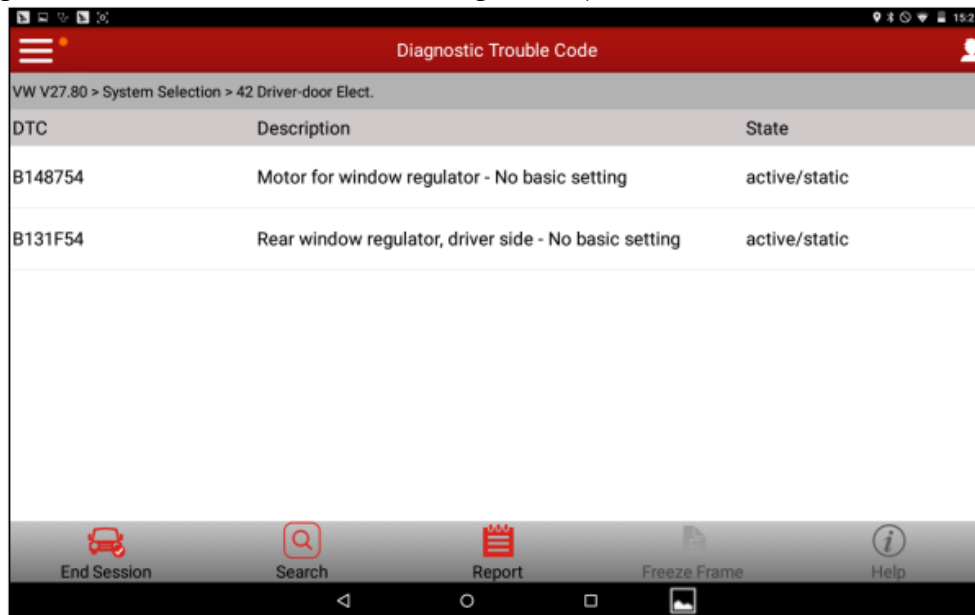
15:2

Diagnostic Trouble Code

VW V27.80 > System Selection > 42 Driver-door Elect.

| DTC | Description | State |
|---|---|---|
| B148754 | Motor for window regulator - No basic setting | active/static |
| B131F54 | Rear window regulator, driver side - No basic setting | active/static |

End Session
Search
Report
Freeze Frame
Help